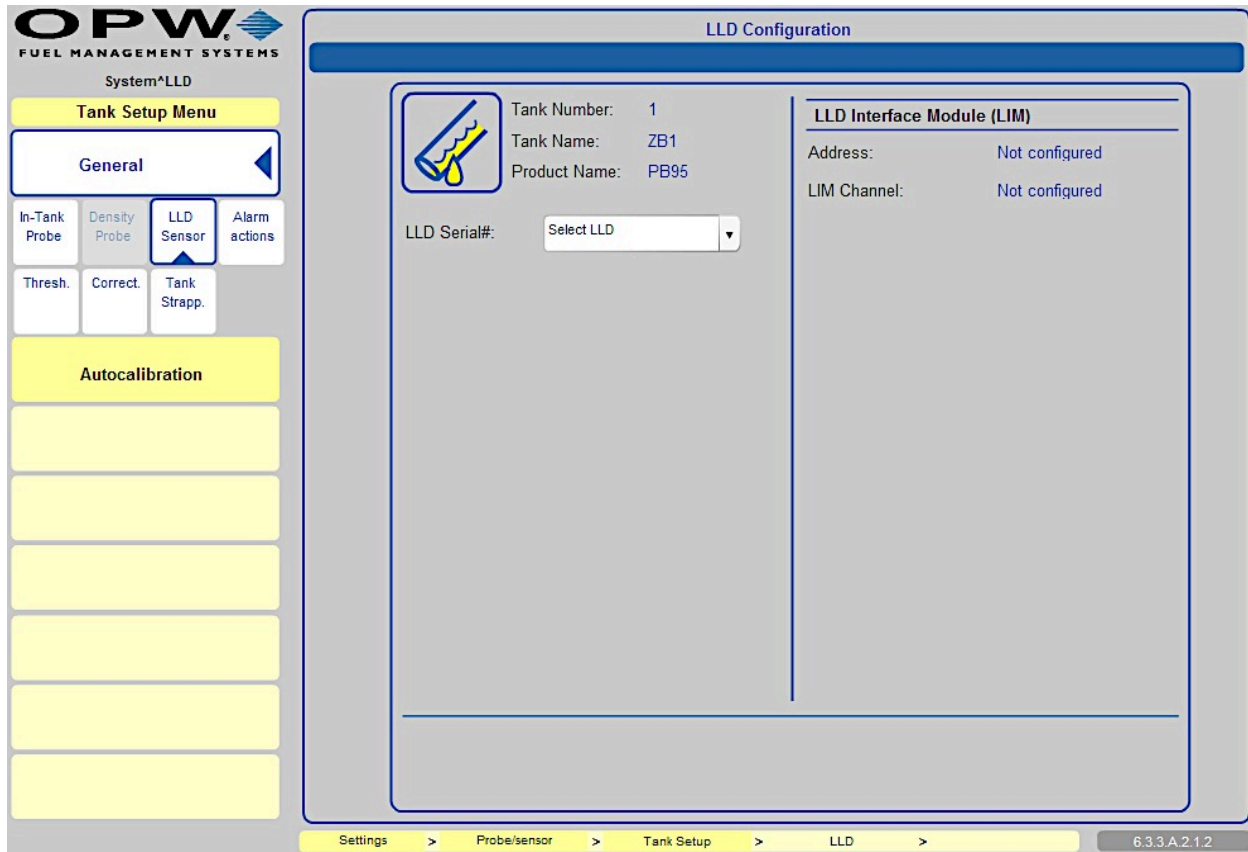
OPW
FUEL MANAGEMENT SYSTEMS
System^LLD

Tank Setup Menu

General

In-Tank Probe | Density Probe | LLD Sensor | Alarm actions

Thresh. | Correct. | Tank Strapp.

Autocalibration

LLD Configuration

Tank Number: 1
Tank Name: ZB1
Product Name: PB95

LLD Serial#: Select LLD

LLD Interface Module (LIM)
Address: Not configured
LIM Channel: Not configured

Settings > Probe/sensor > Tank Setup > LLD >

6.3.3.A.2.1.2